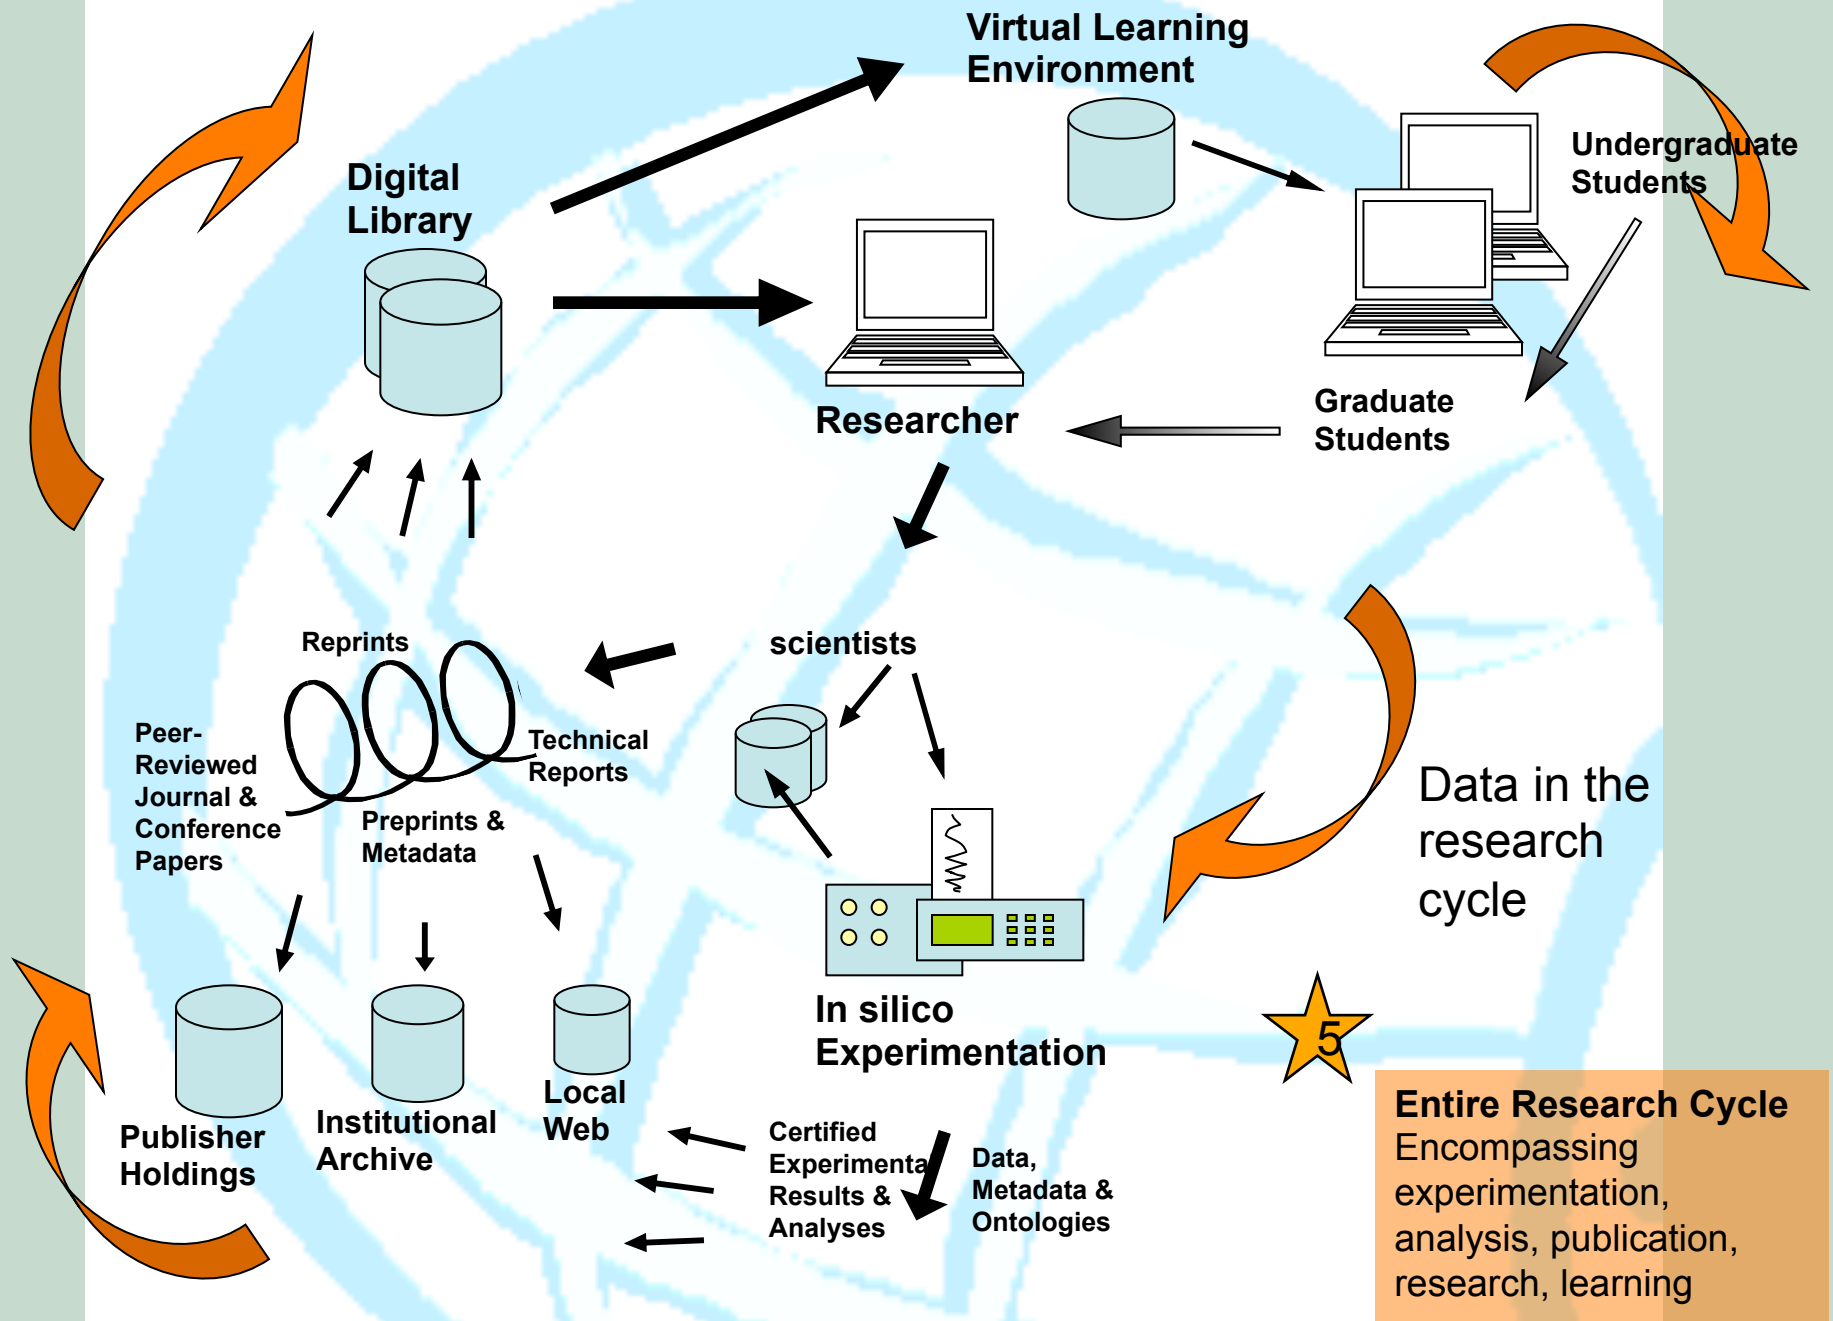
Virtual Learning Environment

Digital Library

Undergraduate Students

Researcher

Graduate Students

Reprints

scientists

Peer-Reviewed Journal & Conference Papers

Technical Reports

Preprints & Metadata

Data in the research cycle

In silico Experimentation

5

Publisher Holdings

Institutional Archive

Local Web

Certified Experimental Results & Analyses

Data, Metadata & Ontologies

**Entire Research Cycle**
Encompassing experimentation, analysis, publication, research, learning